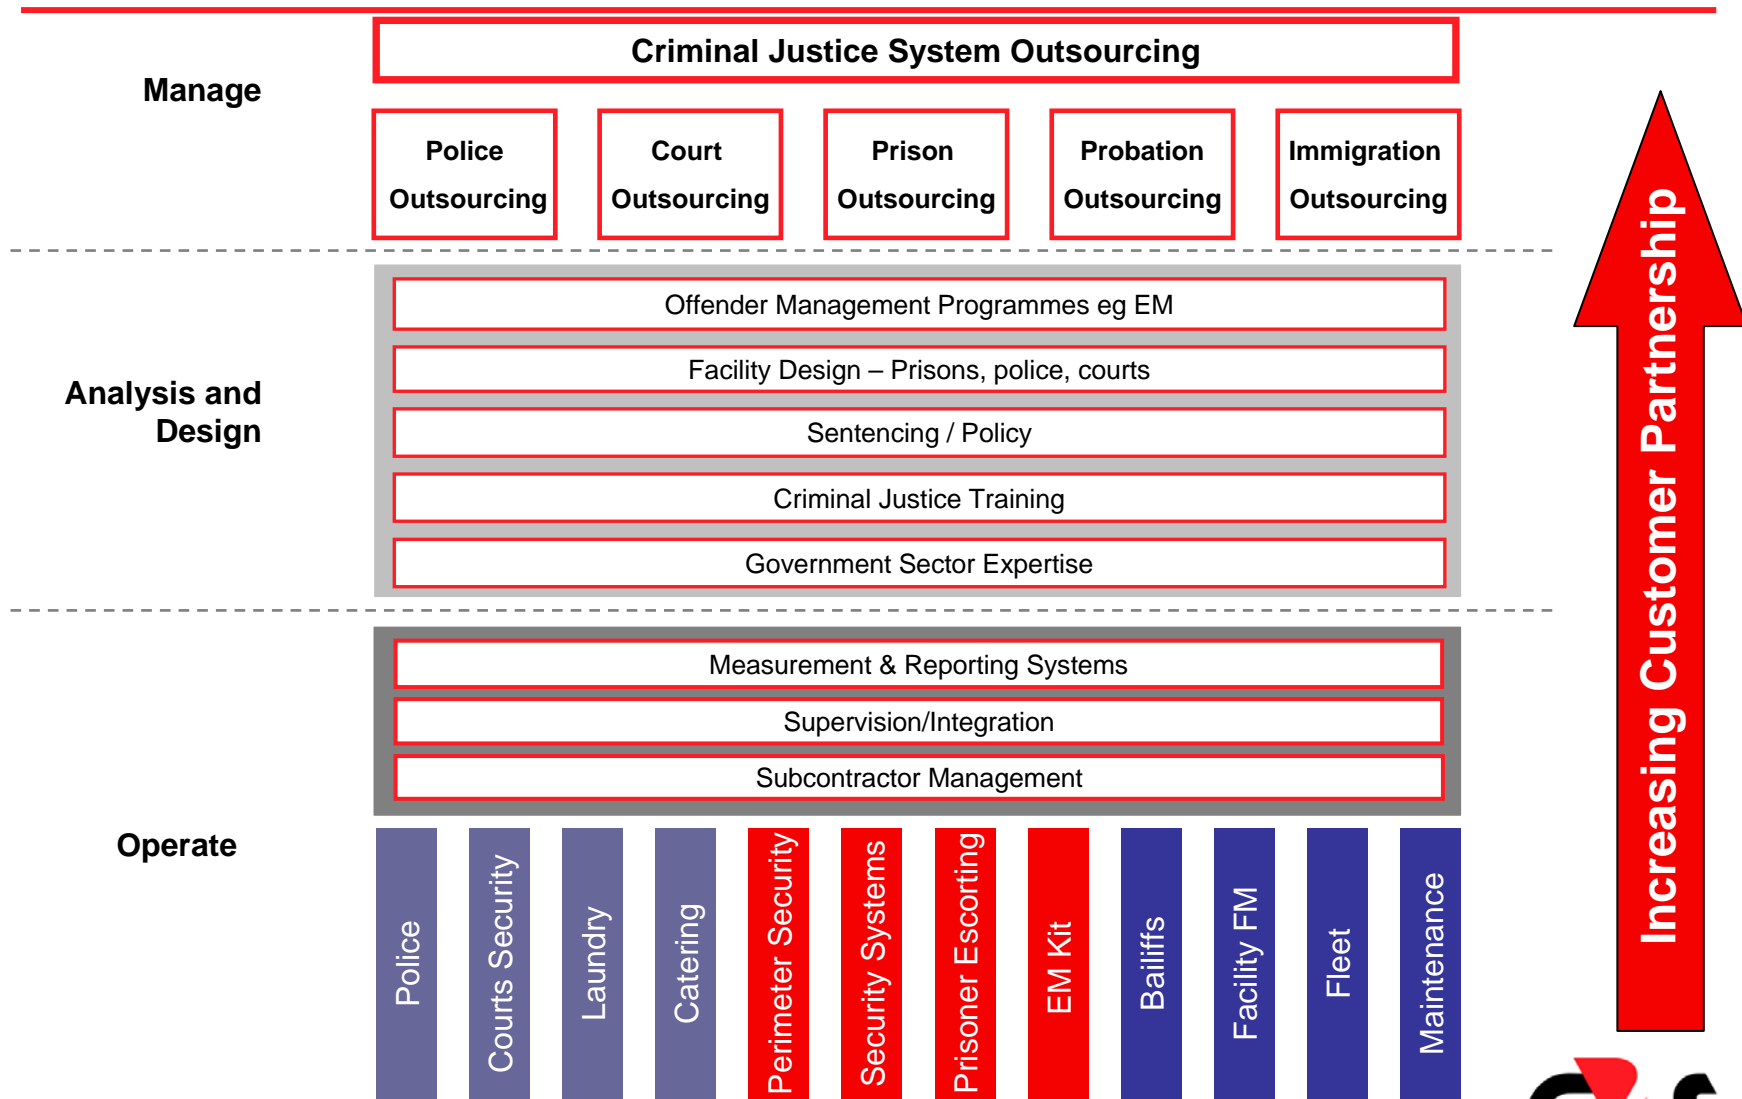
Manage

Criminal Justice System Outsourcing

Police Outsourcing

Court Outsourcing

Prison Outsourcing

Probation Outsourcing

Immigration Outsourcing

Analysis and Design

Offender Management Programmes eg EM

Facility Design – Prisons, police, courts

Sentencing / Policy

Criminal Justice Training

Government Sector Expertise

Operate

Measurement & Reporting Systems

Supervision/Integration

Subcontractor Management

Police

Courts Security

Laundry

Catering

Perimeter Security

Security Systems

Prisoner Escorting

EM Kit

Bailiffs

Facility FM

Fleet

Maintenance

Increasing Customer Partnership